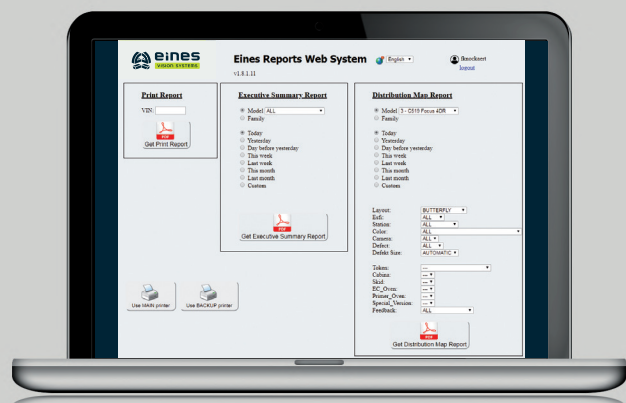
eines
VISION SYSTEMS

Eines Reports Web System
v1.8.1.11

English

fknockaert
logout

Print Report

VIN:

PDF
Get Print Report

Executive Summary Report

Model: ALL
Family

Today
Yesterday
Day before yesterday
This week
Last week
This month
Last month
Custom

PDF
Get Executive Summary Report

Distribution Map Report

Model: 3 - C519 Focus 4DR
Family

Today
Yesterday
Day before yesterday
This week
Last week
This month
Last month
Custom

Layout: BUTTERFLY
Enfi: ALL
Station: ALL
Color: ALL
Camera: ALL
Defect: ALL
Defekt Size: AUTOMATIC

Token: ---
Cabina: ---
Skid: ---
EC_Oven: ---
Primer_Oven: ---
Special_Version: ---
Feedback: ALL

PDF
Get Distribution Map Report

Use MAIN printer

Use BACKUP printer